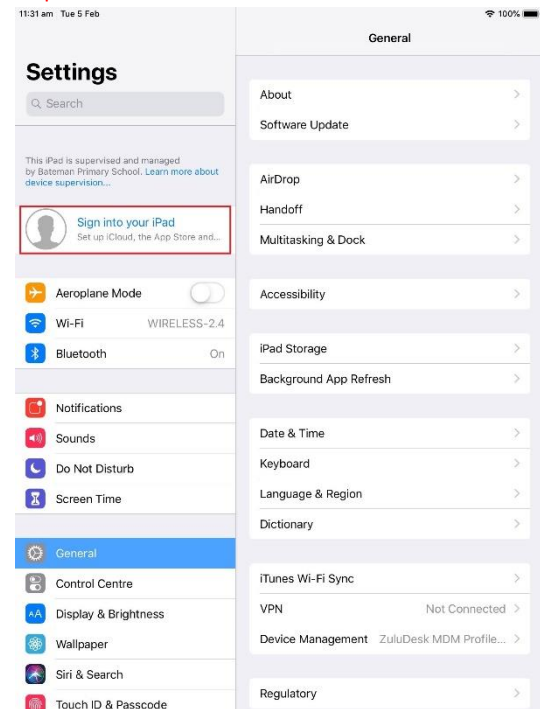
11:31 am Tue 5 Feb
100%

Settings

Search

This iPad is supervised and managed by Bateman Primary School. Learn more about device supervision...

Sign into your iPad
Set up iCloud, the App Store and...

Aeroplane Mode
Wi-Fi WIRELESS-2.4
Bluetooth On

Notifications
Sounds
Do Not Disturb
Screen Time

General
Control Centre
Display & Brightness
Wallpaper
Siri & Search
Touch ID & Passcode

General

About
Software Update

AirDrop
Handoff
Multitasking & Dock

Accessibility

iPad Storage
Background App Refresh

Date & Time
Keyboard
Language & Region
Dictionary

iTunes Wi-Fi Sync
VPN Not Connected
Device Management ZuluDesk MDM Profile...

Regulatory